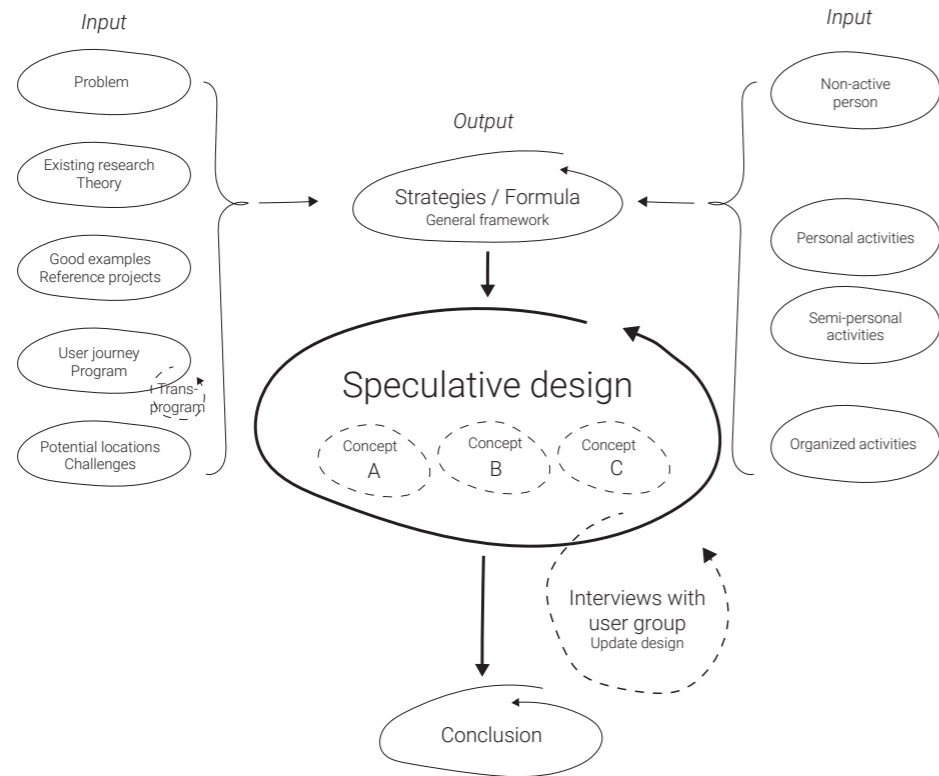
Input

Problem

Existing research
Theory

Good examples
Reference projects

User journey
Program

Trans-
program

Potential locations
Challenges

Output

Strategies / Formula
General framework

Input

Non-active
person

Personal activities

Semi-personal
activities

Organized activities

Speculative design

Concept
A

Concept
B

Concept
C

Interviews with
user group
Update design

Conclusion